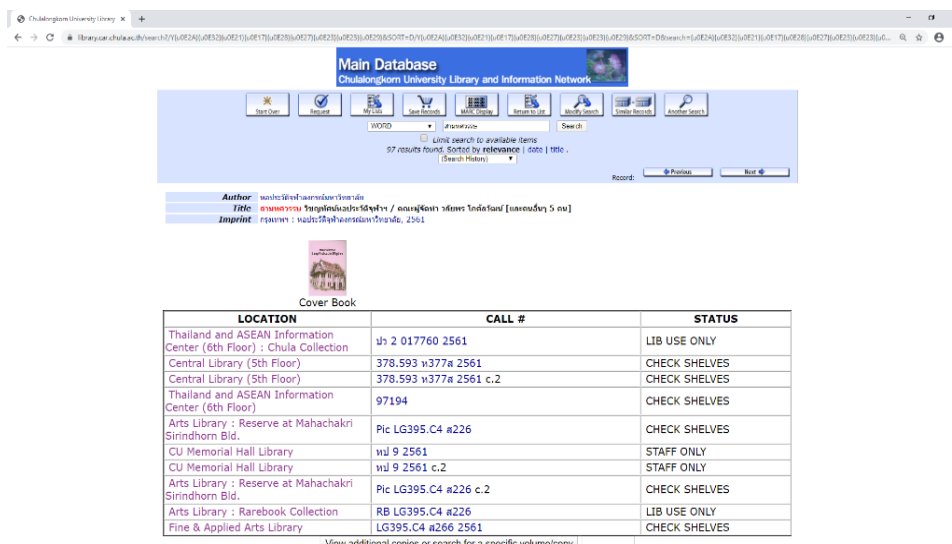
Chulalongkorn University Library ×

library.car.chula.ac.th/search?/Y(u0E2A)(u0E32)(u0E21)(u0E17)(u0E28)(u0E27)(u0E23)(u0E23)(u0E29)&SORT=D/Y(u0E2A)(u0E32)(u0E21)(u0E17)(u0E28)(u0E27)(u0E23)(u0E23)(u0E29)&SORT=D&search=(u0E2A)(u0E32)(u0E21)(u0E17)(u0E28)(u0E27)(u0E23)(u0E23)(u0...

Main Database
Chulalongkorn University Library and Information Network

Start Over | Request | My Lists | Save Records | MARC Display | Return to List | Modify Search | Similar Records | Another Search

WORD | สามเหลี่ยม | Search

Limit search to available items
97 results found. Sorted by relevance | date | title .
(Search History)

Record: Previous | Next

Author หอประวัติจุฬาลงกรณ์มหาวิทยาลัย
Title สามพลวรรณ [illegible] / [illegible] [และคนอื่นๆ 5 คน]
Imprint กรุงเทพฯ : หอประวัติจุฬาลงกรณ์มหาวิทยาลัย, 2561

Cover Book

| LOCATION | CALL # | STATUS |
|---|---|---|
| Thailand and ASEAN Information Center (6th Floor) : Chula Collection | ปจ 2 017760 2561 | LIB USE ONLY |
| Central Library (5th Floor) | 378.593 ห377ส 2561 | CHECK SHELVES |
| Central Library (5th Floor) | 378.593 ห377ส 2561 c.2 | CHECK SHELVES |
| Thailand and ASEAN Information Center (6th Floor) | 97194 | CHECK SHELVES |
| Arts Library : Reserve at Mahachakri Sirindhorn Bld. | Pic LG395.C4 ส226 | CHECK SHELVES |
| CU Memorial Hall Library | หป 9 2561 | STAFF ONLY |
| CU Memorial Hall Library | หป 9 2561 c.2 | STAFF ONLY |
| Arts Library : Reserve at Mahachakri Sirindhorn Bld. | Pic LG395.C4 ส226 c.2 | CHECK SHELVES |
| Arts Library : Rarebook Collection | RB LG395.C4 ส226 | LIB USE ONLY |
| Fine & Applied Arts Library | LG395.C4 ส266 2561 | CHECK SHELVES |

View additional copies or search for a specific volume/copy